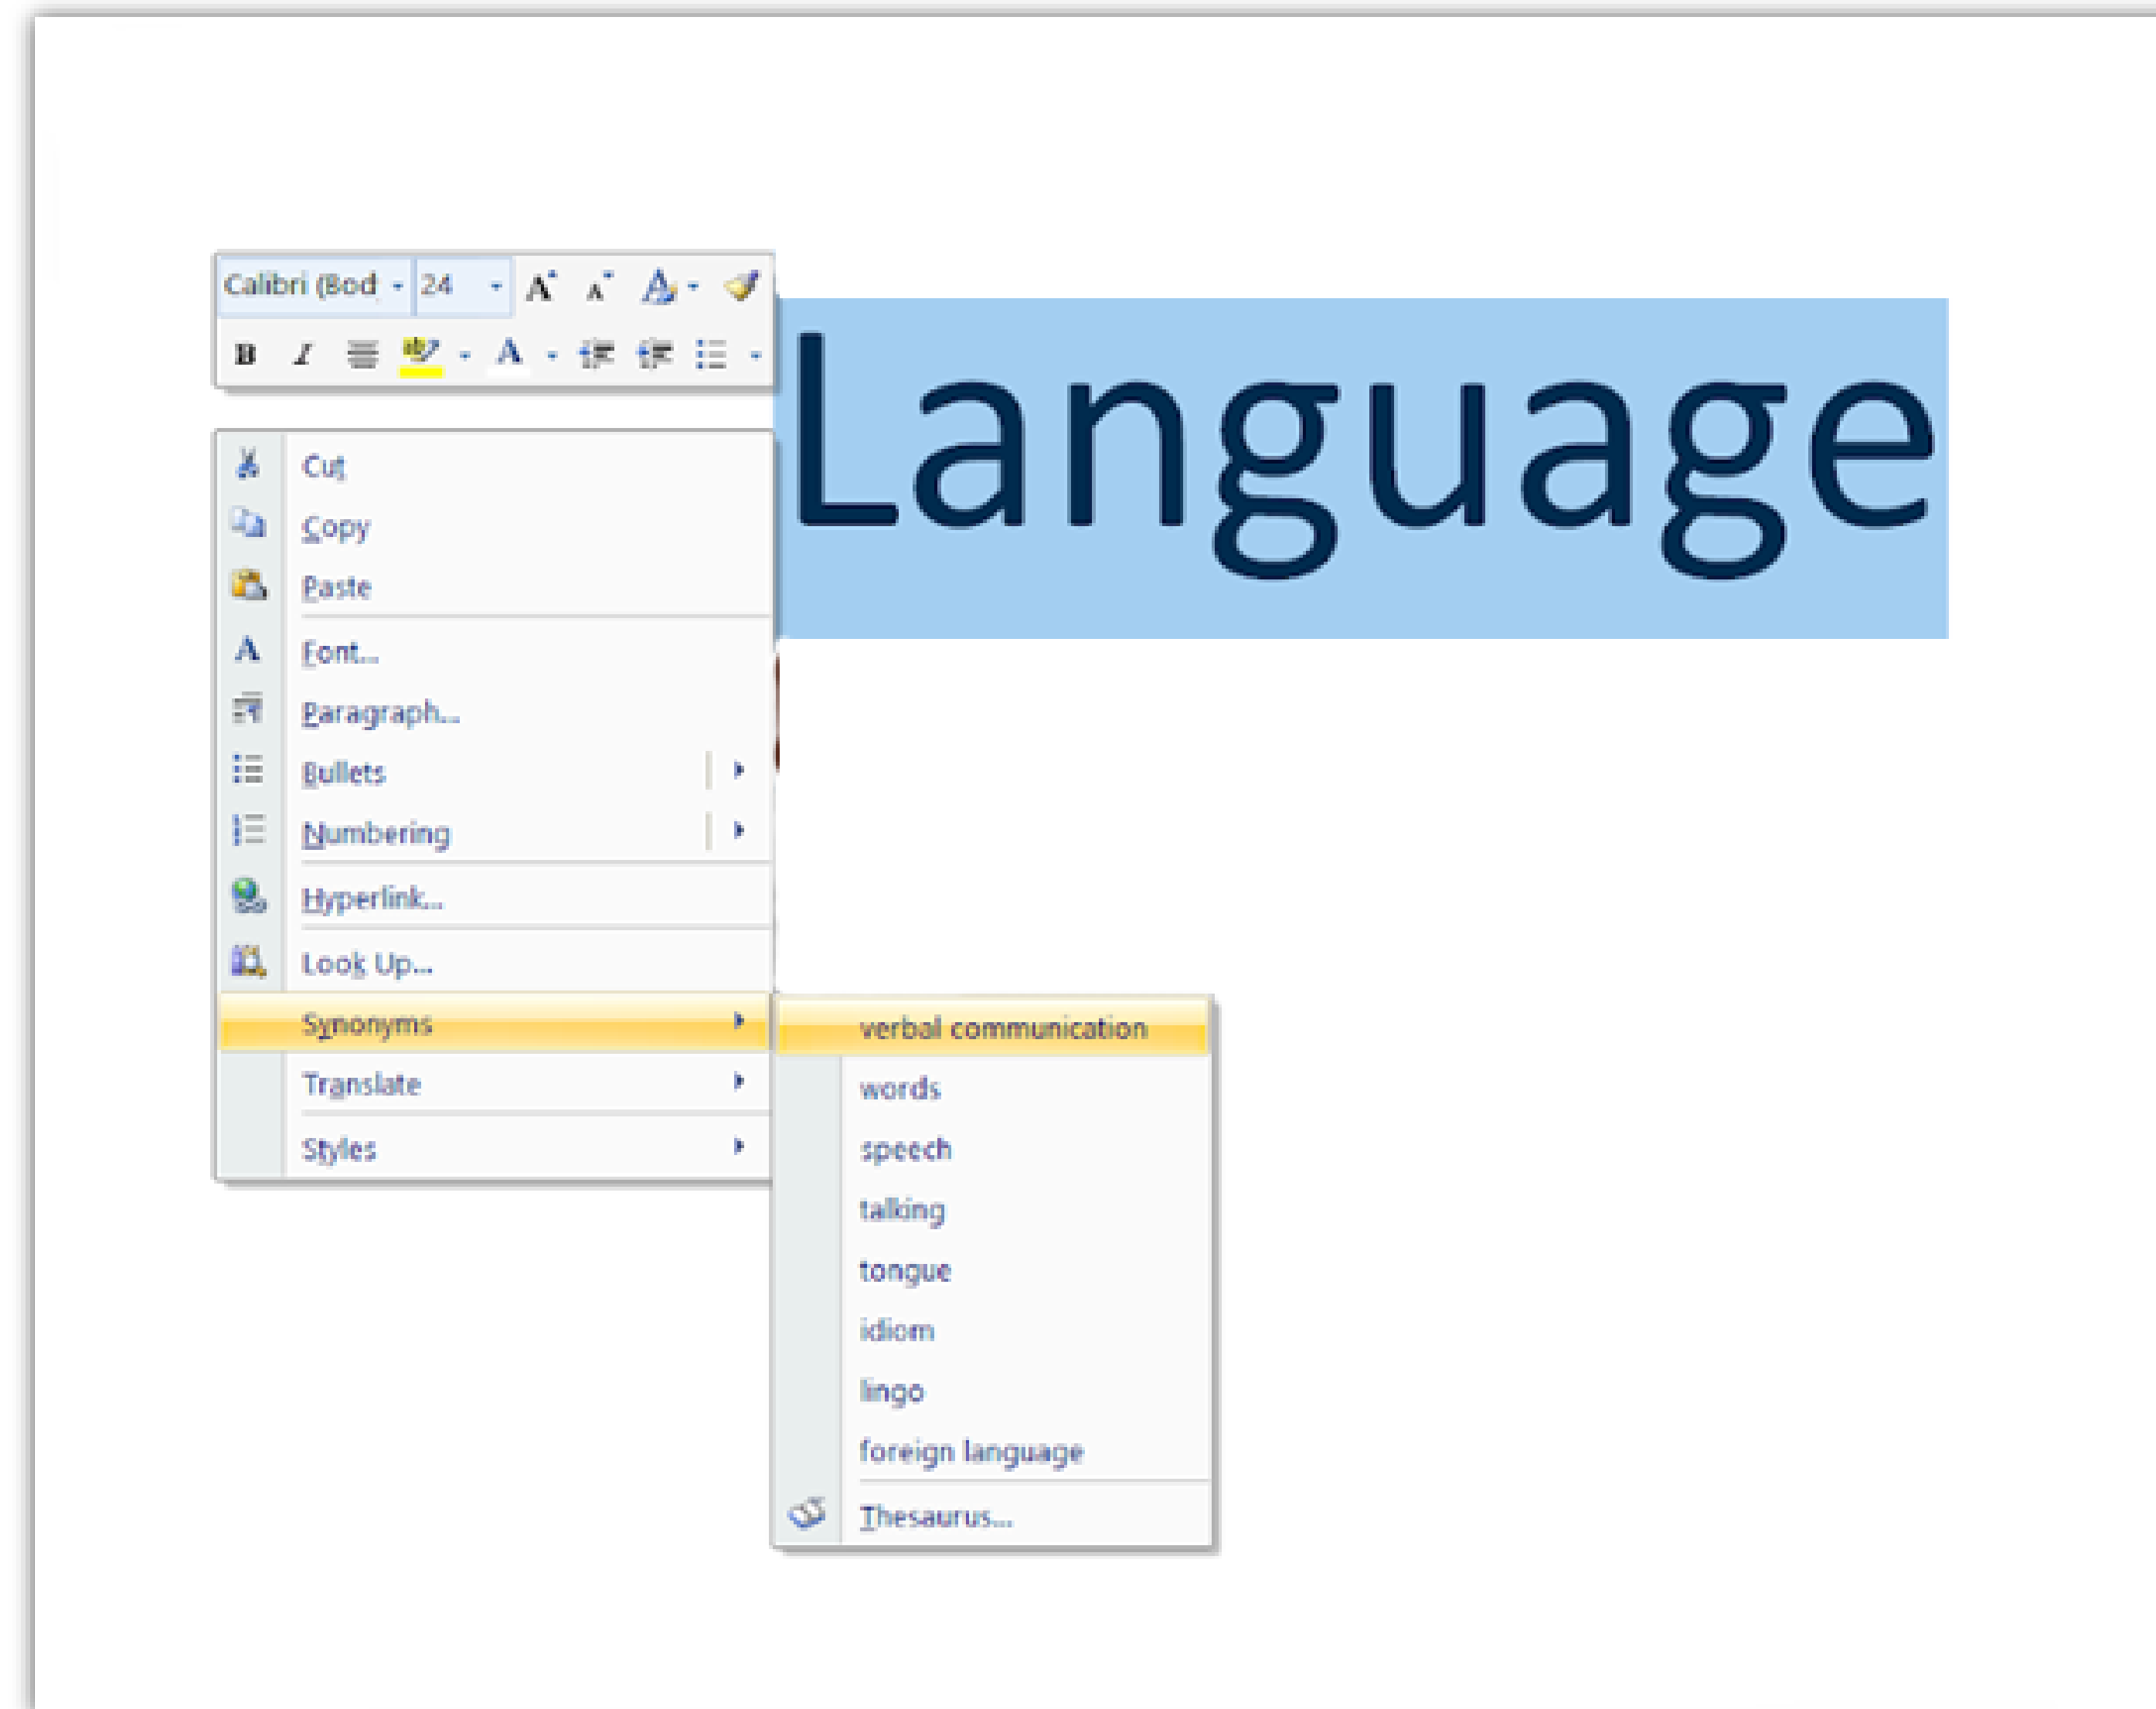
Calibri (Bod 24

B I

Language

Cut
Copy
Paste
Font...
Paragraph...
Bullets
Numbering
Hyperlink...
Look Up...
Synonyms
Translate
Styles

verbal communication
words
speech
talking
tongue
idiom
lingo
foreign language
Thesaurus...